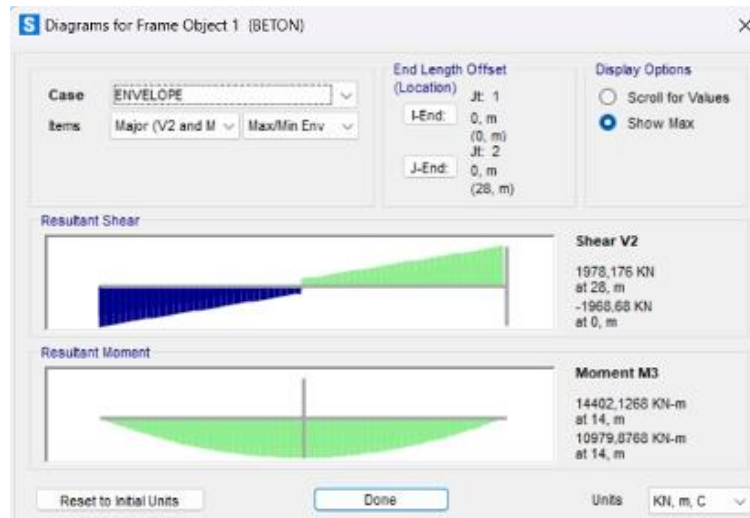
S Diagrams for Frame Object 1 (BETON)

×

Case ENVELOPE

Items Major (V2 and M Max/Min Env

End Length Offset (Location)

Jt: 1

I-End: 0, m (0, m)

Jt: 2

J-End: 0, m (28, m)

Display Options

Scroll for Values

Show Max

Resultant Shear

Shear V2

1978,176 KN at 28, m

-1968,68 KN at 0, m

Resultant Moment

Moment M3

14402,1268 KN-m at 14, m

10979,8768 KN-m at 14, m

Reset to Initial Units

Done

Units KN, m, C